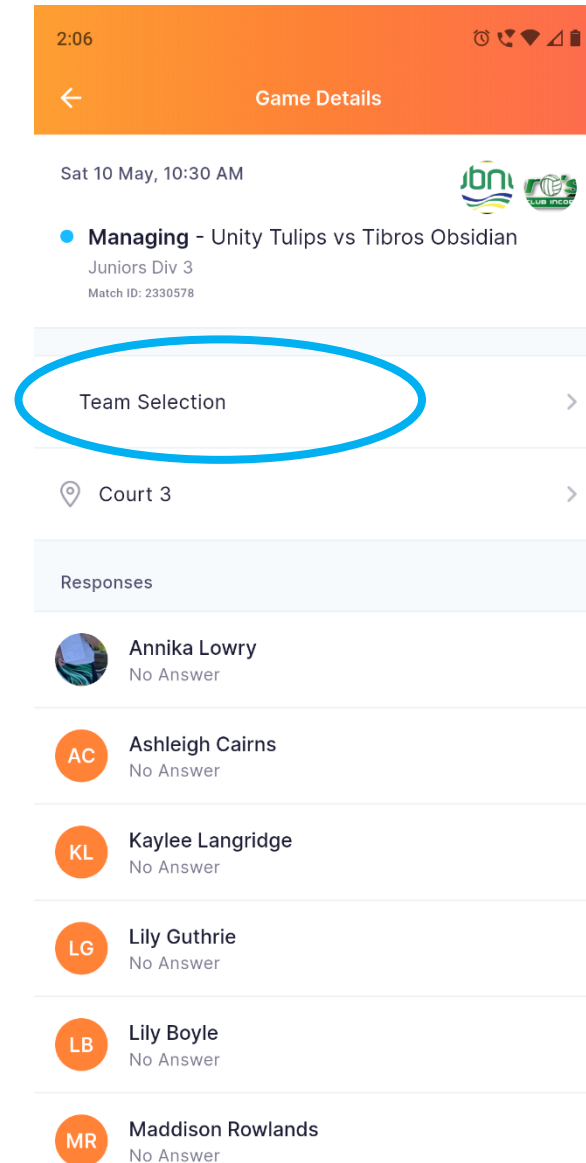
2:06

Game Details

Sat 10 May, 10:30 AM

UBNL

CLUB INCOG

Managing - Unity Tulips vs Tibros Obsidian
Juniors Div 3
Match ID: 2330578

Team Selection

Court 3

Responses

Annika Lowry
No Answer

AC
Ashleigh Cairns
No Answer

KL
Kaylee Langridge
No Answer

LG
Lily Guthrie
No Answer

LB
Lily Boyle
No Answer

MR
Maddison Rowlands
No Answer